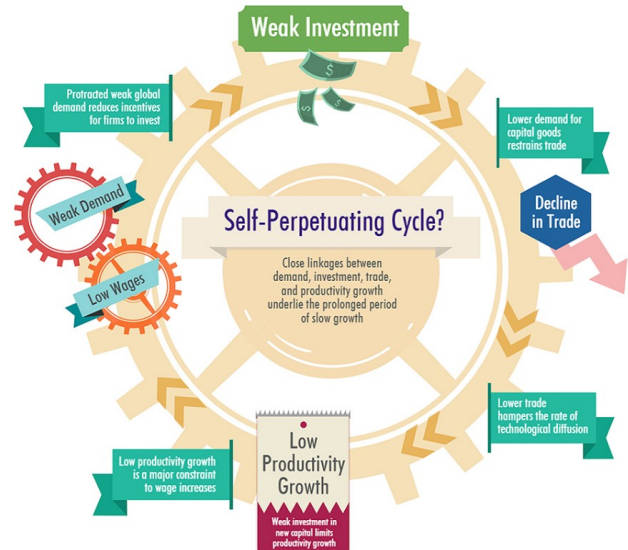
Weak Investment

Protracted weak global demand reduces incentives for firms to invest

Lower demand for capital goods restrains trade

Weak Demand

Low Wages

Decline in Trade

Self-Perpetuating Cycle?

Close linkages between demand, investment, trade, and productivity growth underlie the prolonged period of slow growth

Lower trade hampers the rate of technological diffusion

Low productivity growth is a major constraint to wage increases

Low Productivity Growth

Weak investment in new capital limits productivity growth